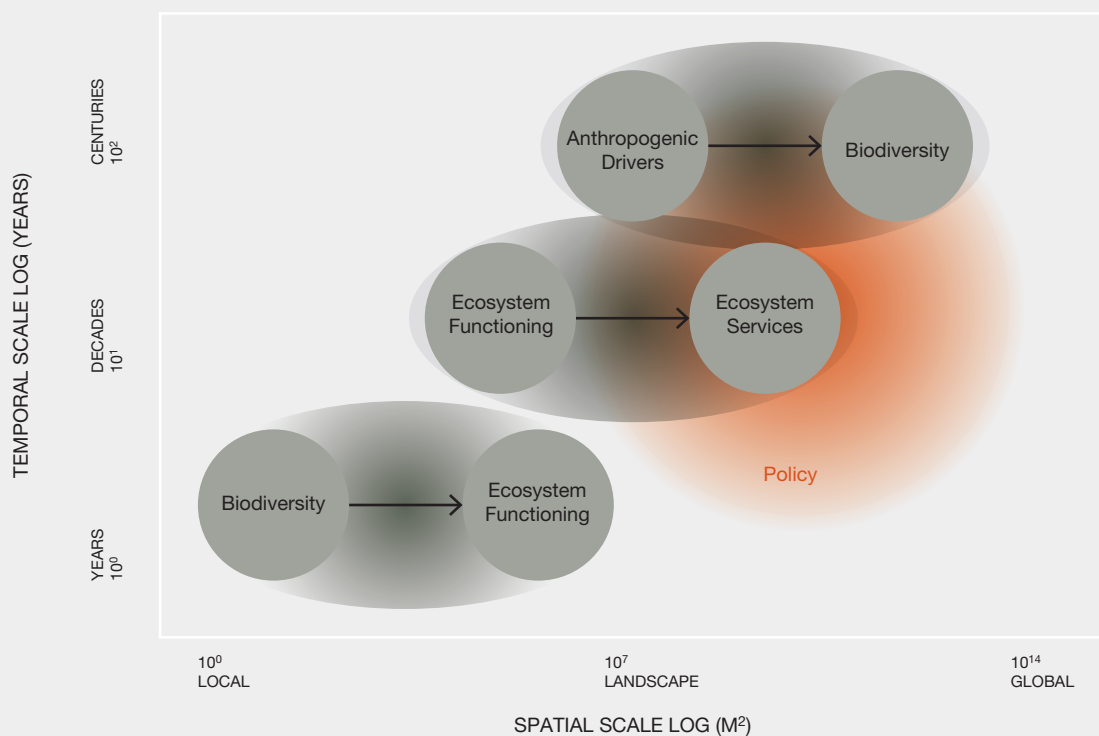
TEMPORAL SCALE LOG (YEARS)

CENTURIES $10^2$

DECADES $10^1$

YEARS $10^0$

Anthropogenic Drivers

Biodiversity

Ecosystem Functioning

Ecosystem Services

Biodiversity

Ecosystem Functioning

Policy

$10^0$ LOCAL

$10^7$ LANDSCAPE

$10^{14}$ GLOBAL

SPATIAL SCALE LOG ($M^2$)